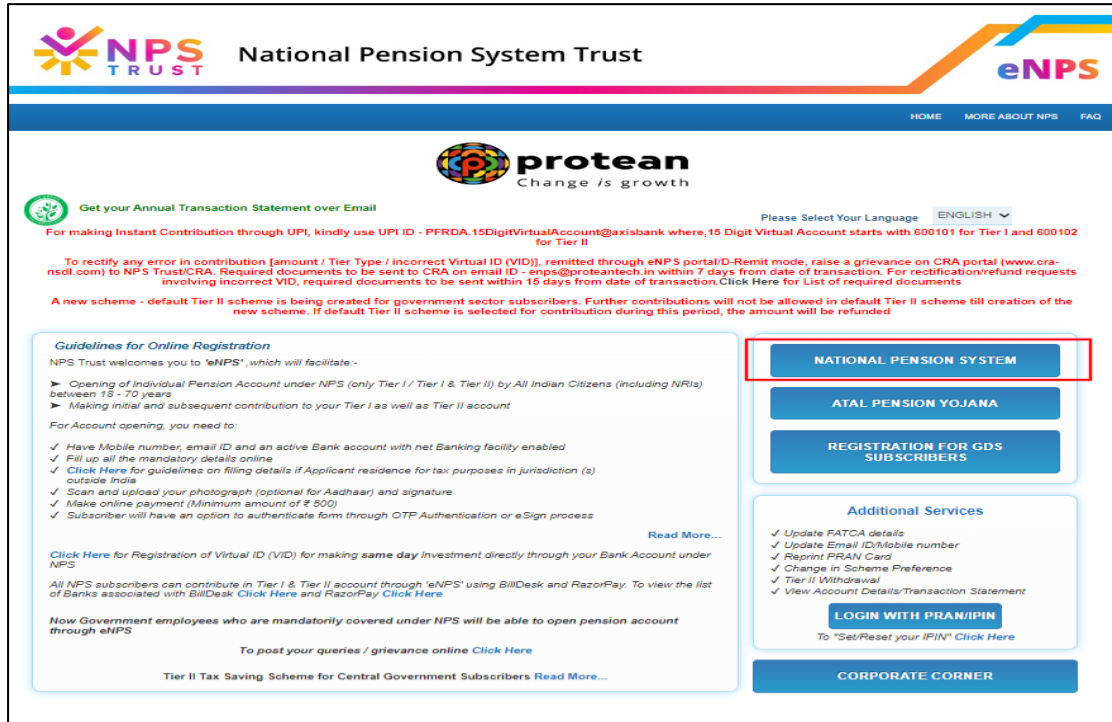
NPS TRUST

National Pension System Trust

eNPS

HOME MORE ABOUT NPS FAQ

protean
Change is growth

Get your Annual Transaction Statement over Email

Please Select Your Language ENGLISH

For making Instant Contribution through UPI, kindly use UPI ID - PFRDA.15DigitVirtualAccount@axisbank where,15 Digit Virtual Account starts with 600101 for Tier I and 600102 for Tier II

To rectify any error in contribution [amount / Tier Type / incorrect Virtual ID (VID)], remitted through eNPS portal/D-Remit mode, raise a grievance on CRA portal (www.cra-nsdl.com) to NPS Trust/CRA. Required documents to be sent to CRA on email ID - enps@proteantech.in within 7 days from date of transaction. For rectification/refund requests involving incorrect VID, required documents to be sent within 15 days from date of transaction.Click Here for List of required documents

A new scheme - default Tier II scheme is being created for government sector subscribers. Further contributions will not be allowed in default Tier II scheme till creation of the new scheme. If default Tier II scheme is selected for contribution during this period, the amount will be refunded

Guidelines for Online Registration

NPS Trust welcomes you to 'eNPS',which will facilitate:-

➤ Opening of Individual Pension Account under NPS (only Tier I / Tier I & Tier II) by All Indian Citizens (including NRIs) between 18 - 70 years
➤ Making initial and subsequent contribution to your Tier I as well as Tier II account

For Account opening, you need to:

✓ Have Mobile number, email ID and an active Bank account with net Banking facility enabled
✓ Fill up all the mandatory details online
✓ Click Here for guidelines on filling details if Applicant residence for tax purposes in jurisdiction (s) outside India
✓ Scan and upload your photograph (optional for Aadhaar) and signature
✓ Make online payment (Minimum amount of ₹ 500)
✓ Subscriber will have an option to authenticate form through OTP Authentication or eSign process

Read More...

Click Here for Registration of Virtual ID (VID) for making same day Investment directly through your Bank Account under NPS

All NPS subscribers can contribute in Tier I & Tier II account through 'eNPS' using BillDesk and RazorPay. To view the list of Banks associated with BillDesk Click Here and RazorPay Click Here

Now Government employees who are mandatorily covered under NPS will be able to open pension account through eNPS

To post your queries / grievance online Click Here

Tier II Tax Saving Scheme for Central Government Subscribers Read More...

NATIONAL PENSION SYSTEM

ATAL PENSION YOJANA

REGISTRATION FOR GDS SUBSCRIBERS

Additional Services

✓ Update FATCA details
✓ Update Email ID/Mobile number
✓ Reprint PRAN Card
✓ Change in Scheme Preference
✓ Tier II Withdrawal
✓ View Account Details/Transaction Statement

LOGIN WITH PRAN/IPIN

To "Set/Reset your IPIN" Click Here

CORPORATE CORNER